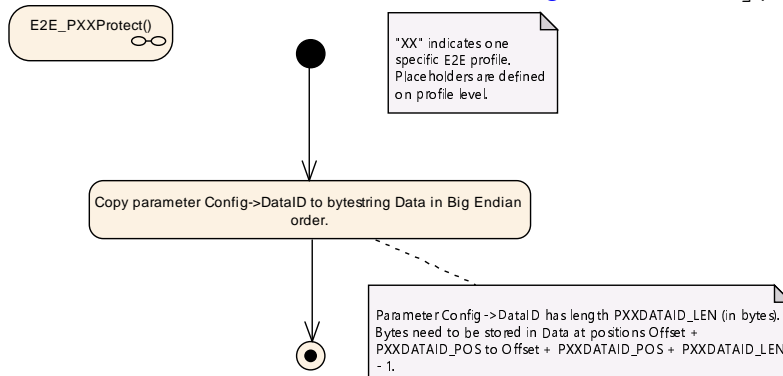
E2E_PXXProtect()

"XX" indicates one specific E2E profile. Placeholders are defined on profile level.

Copy parameter Config->DataID to bytestring Data in Big Endian order.

Parameter Config->DataID has length PXXDATAID_LEN (in bytes). Bytes need to be stored in Data at positions Offset + PXXDATAID_POS to Offset + PXXDATAID_POS + PXXDATAID_LEN - 1.